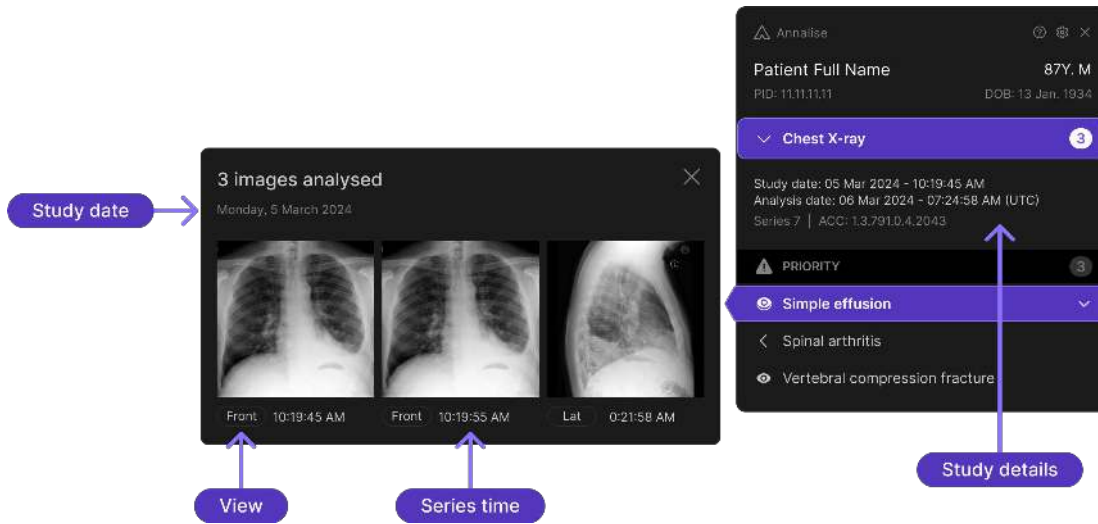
Annalise

Patient Full Name 87Y. M

PID: 11.11.11.11 DOB: 13 Jan. 1934

Chest X-ray 3

Study date: 05 Mar 2024 - 10:19:45 AM
Analysis date: 06 Mar 2024 - 07:24:58 AM (UTC)
Series 7 | ACC: 1.3.791.0.4.2043

PRIORITY 3

Simple effusion

Spinal arthritis

Vertebral compression fracture

3 images analysed

Monday, 5 March 2024

Study date

Front 10:19:45 AM

Front 10:19:55 AM

Lat 0:21:58 AM

View

Series time

Study details